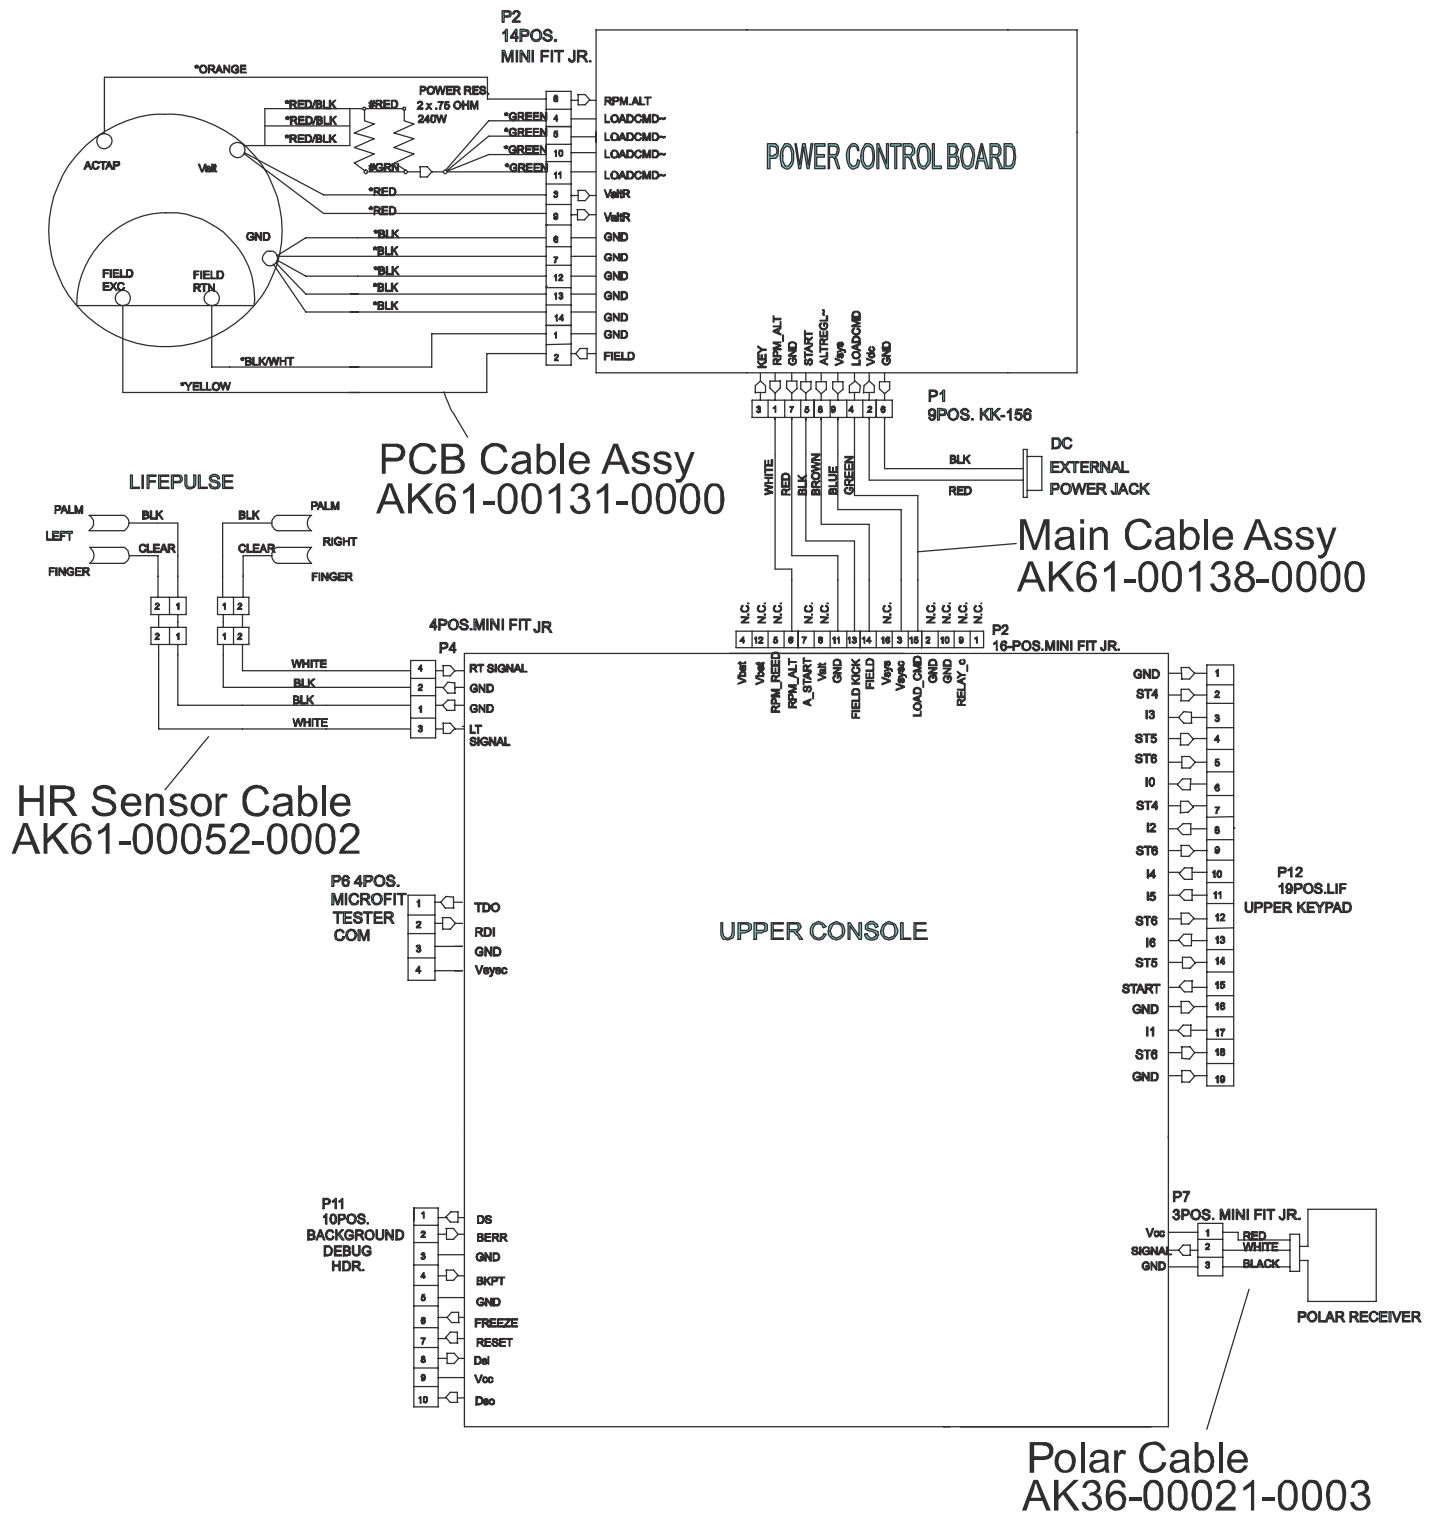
P2
14POS.
MINI FIT JR.

*ORANGE

POWER RES.
2 x .75 OHM
240W

*RED/BLK
*RED/BLK
*RED/BLK
#RED
#GRN

ACTAP
Valt
GND
FIELD EXC
FIELD RTN

*GREEN
*GREEN
*GREEN
*GREEN
*RED
*RED
*BLK
*BLK
*BLK
*BLK
*BLK
*BLK/WHT
*YELLOW

8 RPM.ALT
4 LOADCMD~
5 LOADCMD~
10 LOADCMD~
11 LOADCMD~
3 ValtR
9 ValtR
6 GND
7 GND
12 GND
13 GND
14 GND
1 GND
2 FIELD

POWER CONTROL BOARD

KEY
RPM_ALT
GND
N.C.
START
ALTREGL~
Vsys
LOADCMD
Vdc
GND

3 1 7 5 8 9 4 2 6

P1
9POS. KK-156

DC
EXTERNAL
POWER JACK
BLK
RED

PCB Cable Assy
AK61-00131-0000

LIFEPULSE

PALM
LEFT
FINGER
BLK
CLEAR
BLK
CLEAR
PALM
RIGHT
FINGER

2 1
2 1
1 2
1 2

WHITE
RED
BLK
BROWN
BLUE
GREEN

Main Cable Assy
AK61-00138-0000

4POS.MINI FIT JR
P4
WHITE
BLK
BLK
WHITE
4 RT SIGNAL
2 GND
1 GND
3 LT SIGNAL

N.C.
N.C.
N.C.
N.C.
N.C.
N.C.
N.C.
N.C.
N.C.
N.C.
4 12 5 6 7 8 11 13 14 16 3 15 2 10 9 1
P2
16-POS.MINI FIT JR.

Vbat
Vbat
RPM_REED
RPM_ALT
A_START
Valt
GND
FIELD KICK
FIELD
Vsys
Vsysc
LOAD_CMD
GND
GND
RELAY_c

HR Sensor Cable
AK61-00052-0002

P6 4POS.
MICROFIT
TESTER
COM
1 TDO
2 RDI
3 GND
4 Vsysc

UPPER CONSOLE

GND 1
ST4 2
I3 3
ST5 4
ST6 5
I0 6
ST4 7
I2 8
ST6 9
I4 10
I5 11
ST6 12
I6 13
ST5 14
START 15
GND 16
I1 17
ST6 18
GND 19

P12
19POS.LIF
UPPER KEYPAD

P11
10POS.
BACKGROUND
DEBUG
HDR.
1 DS
2 BERR
3 GND
4 BKPT
5 GND
6 FREEZE
7 RESET
8 Dsi
9 Vcc
10 Dso

P7
3POS. MINI FIT JR.
Vcc 1 RED
SIGNAL 2 WHITE
GND 3 BLACK

POLAR RECEIVER

Polar Cable
AK36-00021-0003